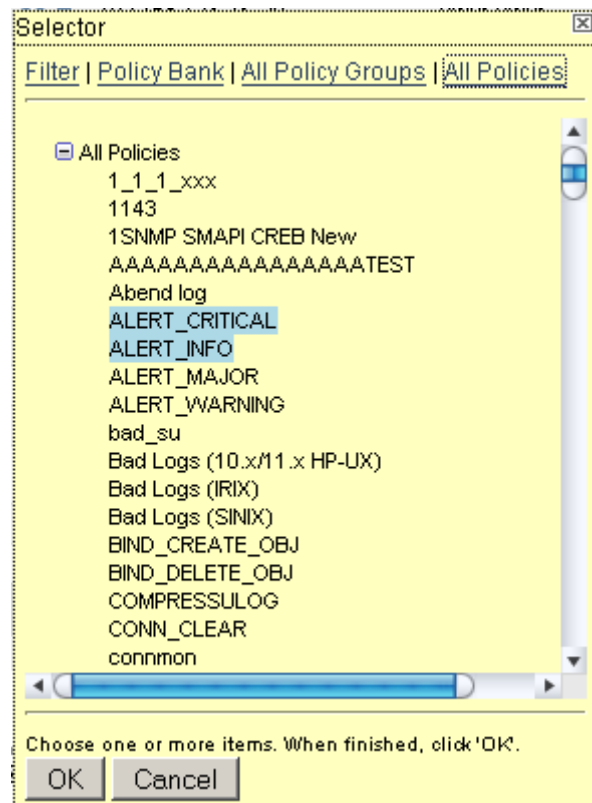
Selector

Filter | Policy Bank | All Policy Groups | All Policies

⊟ All Policies
1_1_1_xxx
1143
1SNMP SMAPI CREB New
AAAAAAAAAAAAAAAATEST
Abend log
ALERT_CRITICAL
ALERT_INFO
ALERT_MAJOR
ALERT_WARNING
bad_su
Bad Logs (10.x/11.x HP-UX)
Bad Logs (IRIX)
Bad Logs (SINIX)
BIND_CREATE_OBJ
BIND_DELETE_OBJ
COMPRESSULOG
CONN_CLEAR
connmon

Choose one or more items. When finished, click 'OK'.

OK Cancel